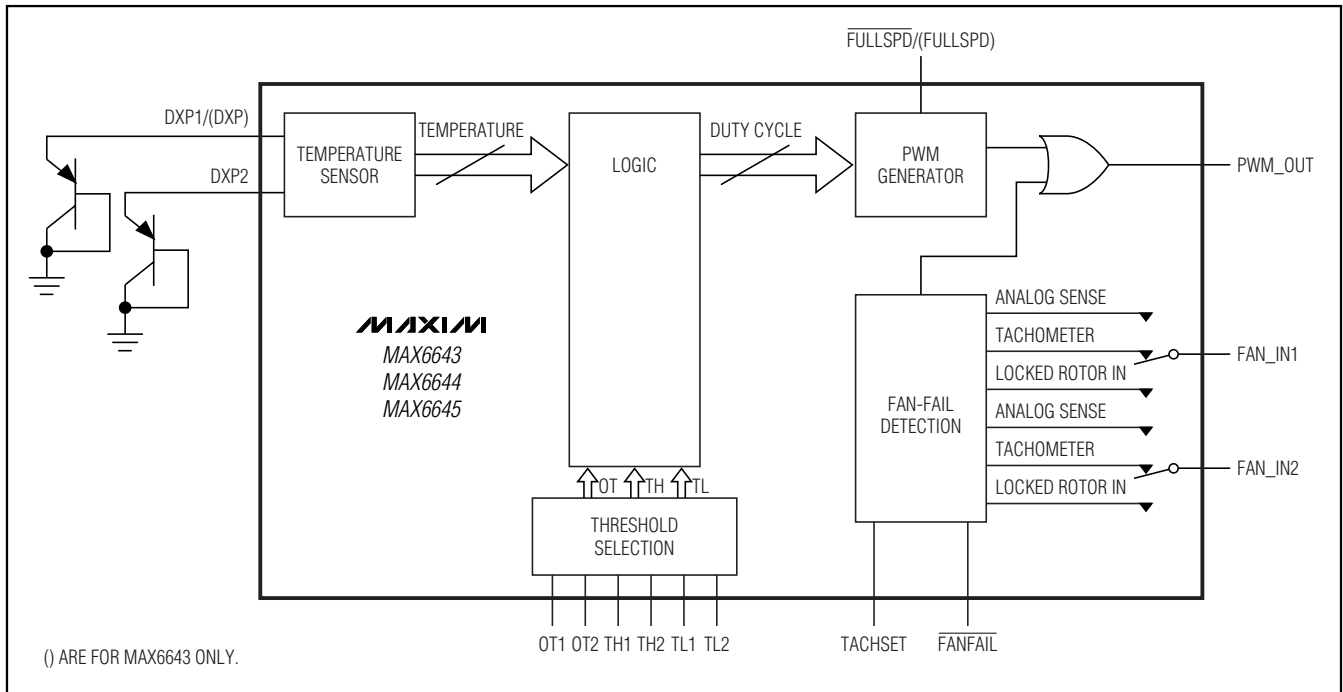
$\overline{\text{FULLSPD}}$/(FULLSPD)

DXP1/(DXP)

DXP2

TEMPERATURE SENSOR

TEMPERATURE

LOGIC

DUTY CYCLE

PWM GENERATOR

PWM_OUT

MAXIM
MAX6643
MAX6644
MAX6645

ANALOG SENSE

TACHOMETER

LOCKED ROTOR IN

FAN_IN1

FAN-FAIL DETECTION

ANALOG SENSE

TACHOMETER

LOCKED ROTOR IN

FAN_IN2

OT TH TL

THRESHOLD SELECTION

OT1 OT2 TH1 TH2 TL1 TL2

TACHSET $\overline{\text{FANFAIL}}$

() ARE FOR MAX6643 ONLY.